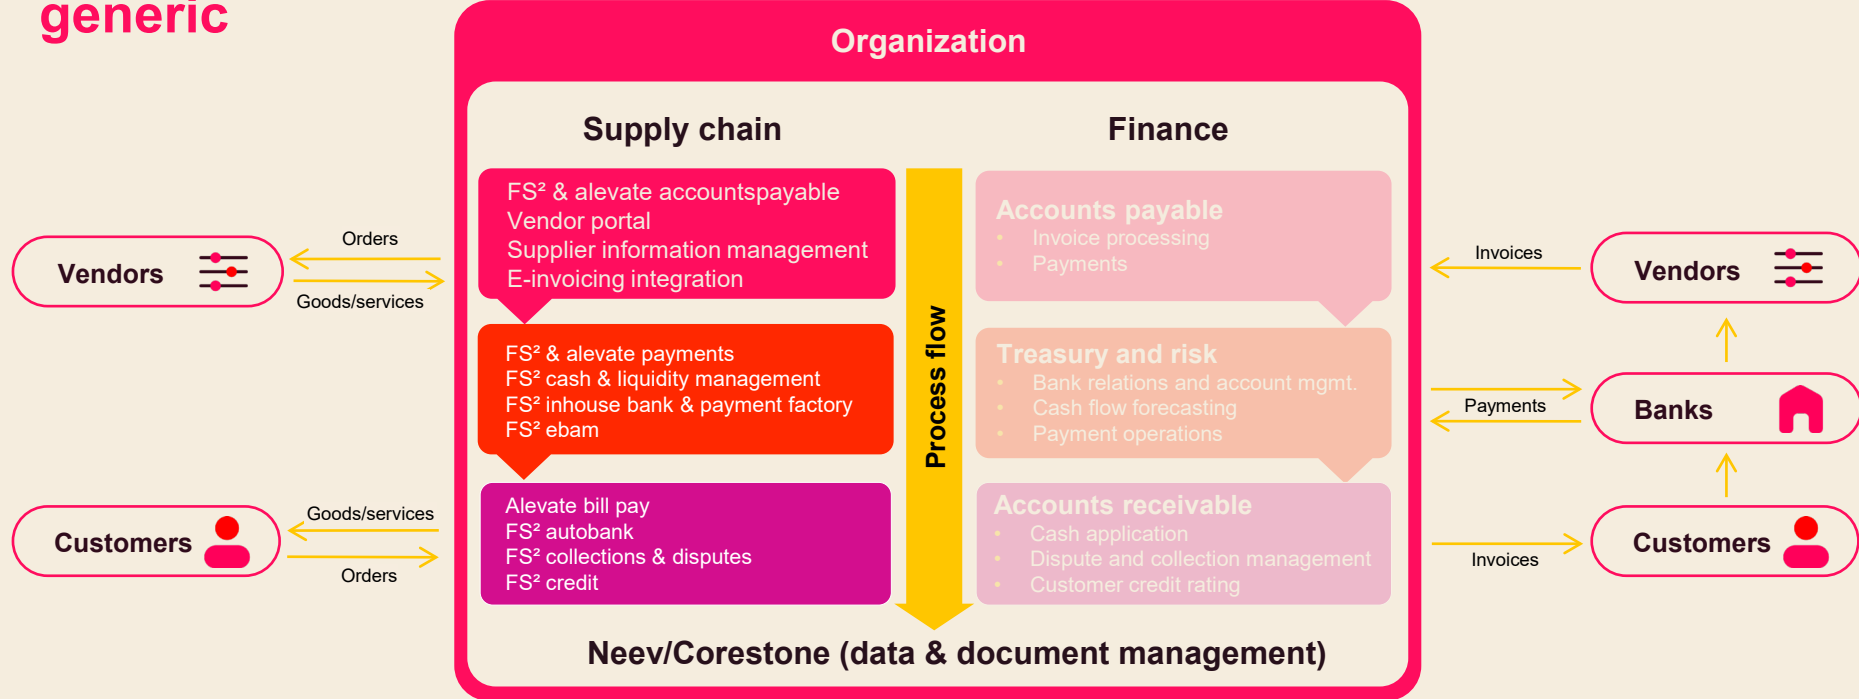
generic

Organization

Supply chain

Finance

FS² & alevate accountspayable
Vendor portal
Supplier information management
E-invoicing integration

FS² & alevate payments
FS² cash & liquidity management
FS² inhouse bank & payment factory
FS² ebam

Alevate bill pay
FS² autobank
FS² collections & disputes
FS² credit

Process flow

Accounts payable
• Invoice processing
• Payments

Treasury and risk
• Bank relations and account mgmt.
• Cash flow forecasting
• Payment operations

Accounts receivable
• Cash application
• Dispute and collection management
• Customer credit rating

Neev/Corestone (data & document management)

Vendors

Orders

Goods/services

Customers

Goods/services

Orders

Invoices

Vendors

Payments

Banks

Invoices

Customers